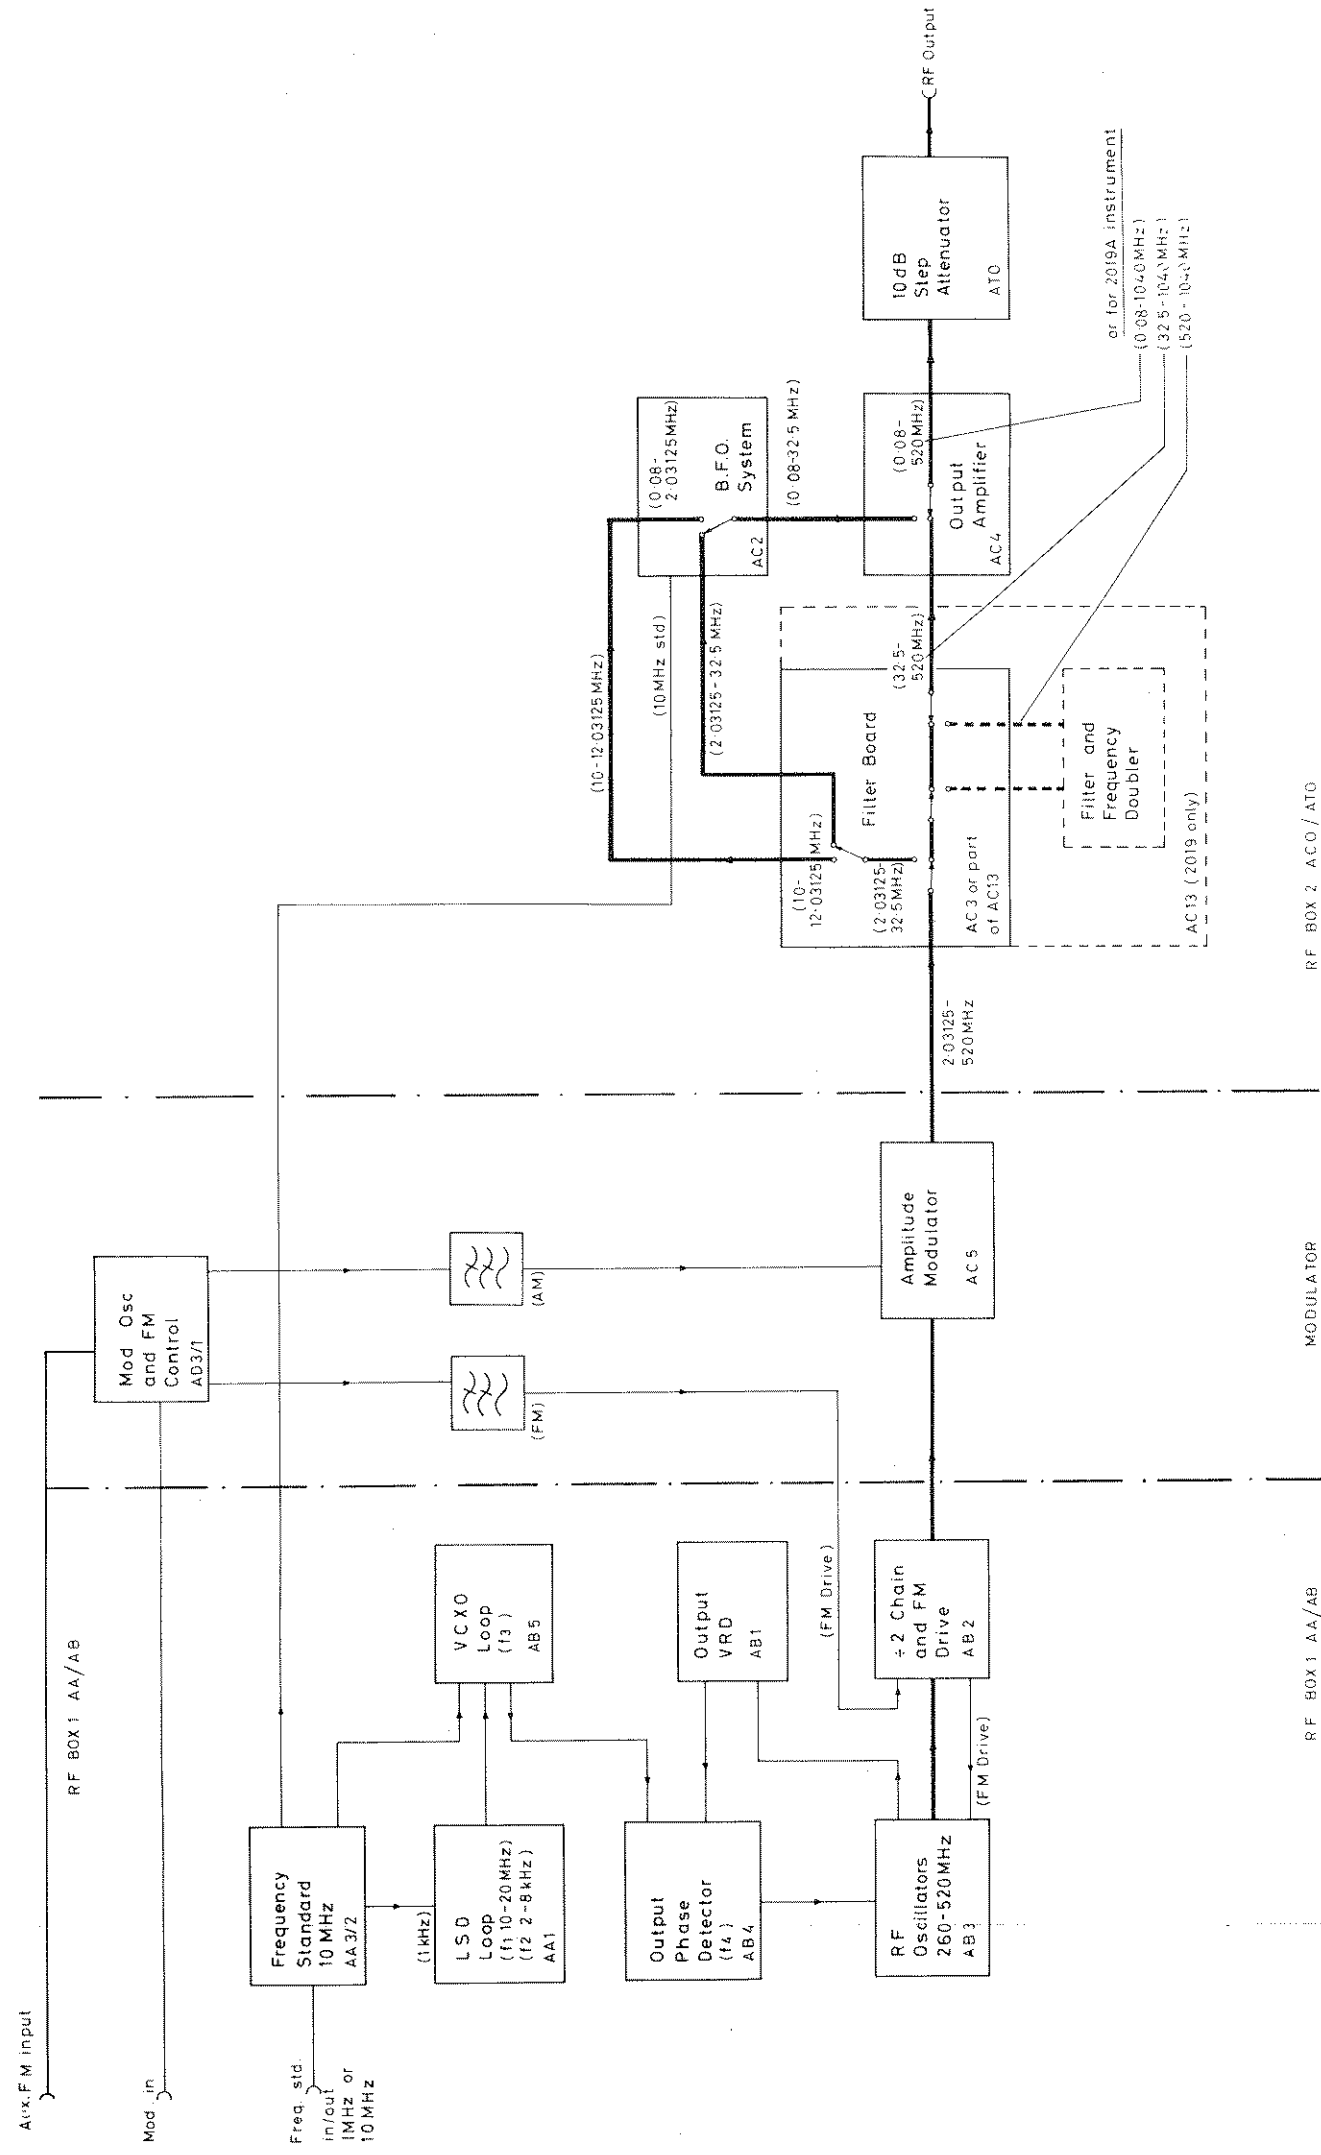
RF Output

or for 2019A instrument
(0·08-1040MHz)
(32·5-1040MHz)
(520-1040MHz)

10dB
Step
Attenuator
AT0

(0·08-
520MHz)
Output
Amplifier
AC4

(0·08-32·5 MHz)

(0·08-
2·03125MHz)
B.F.O.
System
AC2

(10MHz std)

(10-12·03125MHz)

(2·03125-32·5MHz)

(32·5-
520MHz)

Filter Board

(10-
12·03125MHz)

(2·03125-
32·5MHz)

AC3 or part
of AC13

Filter and
Frequency
Doubler

AC13 (2019 only)

RF BOX 2 AC0/AT0

2·03125-
520MHz

Amplitude
Modulator
AC5

(AM)

MODULATOR

Mod Osc
and FM
Control
AB3/1

(FM)

(FM Drive)

÷2 Chain
and FM
Drive
AB2

(FM Drive)

RF BOX1 AA/AB

RF BOX1 AA/AB

VCXO
Loop
(f3)
AB5

Output
VRD
AB1

Frequency
Standard
10MHz
AA3/2

(1kHz)

LSD
Loop
(f1 10-20MHz)
(f2 2-8kHz)
AA1

Output
Phase
Detector
(f4)
AB4

RF
Oscillators
260-520MHz
AB3

Aux.FM input

Mod. in

Freq. std.
in/out
1MHz or
10MHz